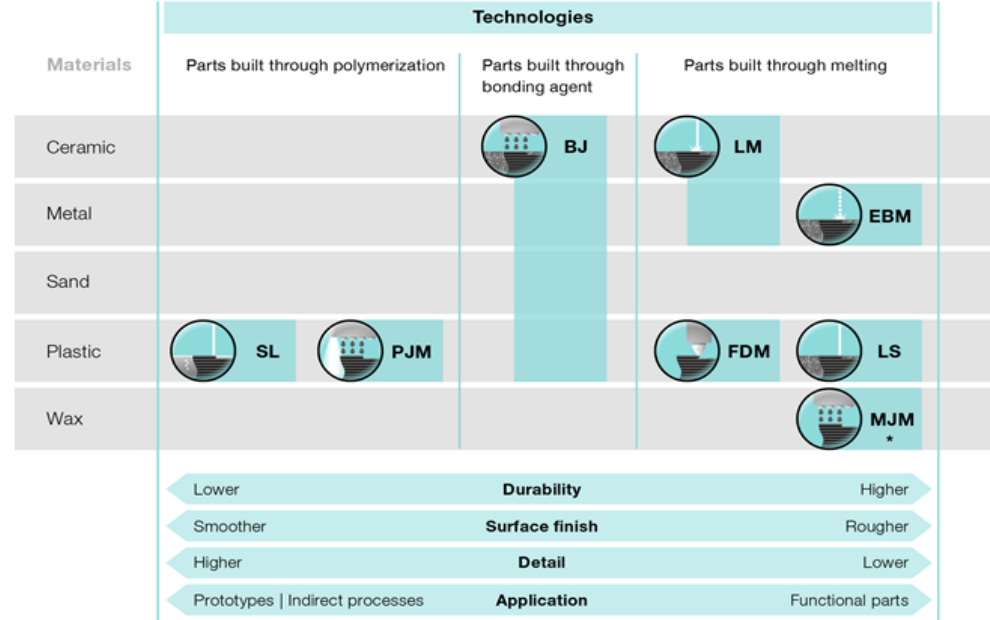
Technologies

Materials

| | Parts built through polymerization | Parts built through bonding agent | Parts built through melting |
|---|---|---|---|
| Ceramic | | BJ | LM |
| Metal | | | EBM |
| Sand | | | |
| Plastic | SL PJM | | FDM LS |
| Wax | | | MJM * |

Lower Durability Higher

Smoother Surface finish Rougher

Higher Detail Lower

Prototypes | Indirect processes Application Functional parts